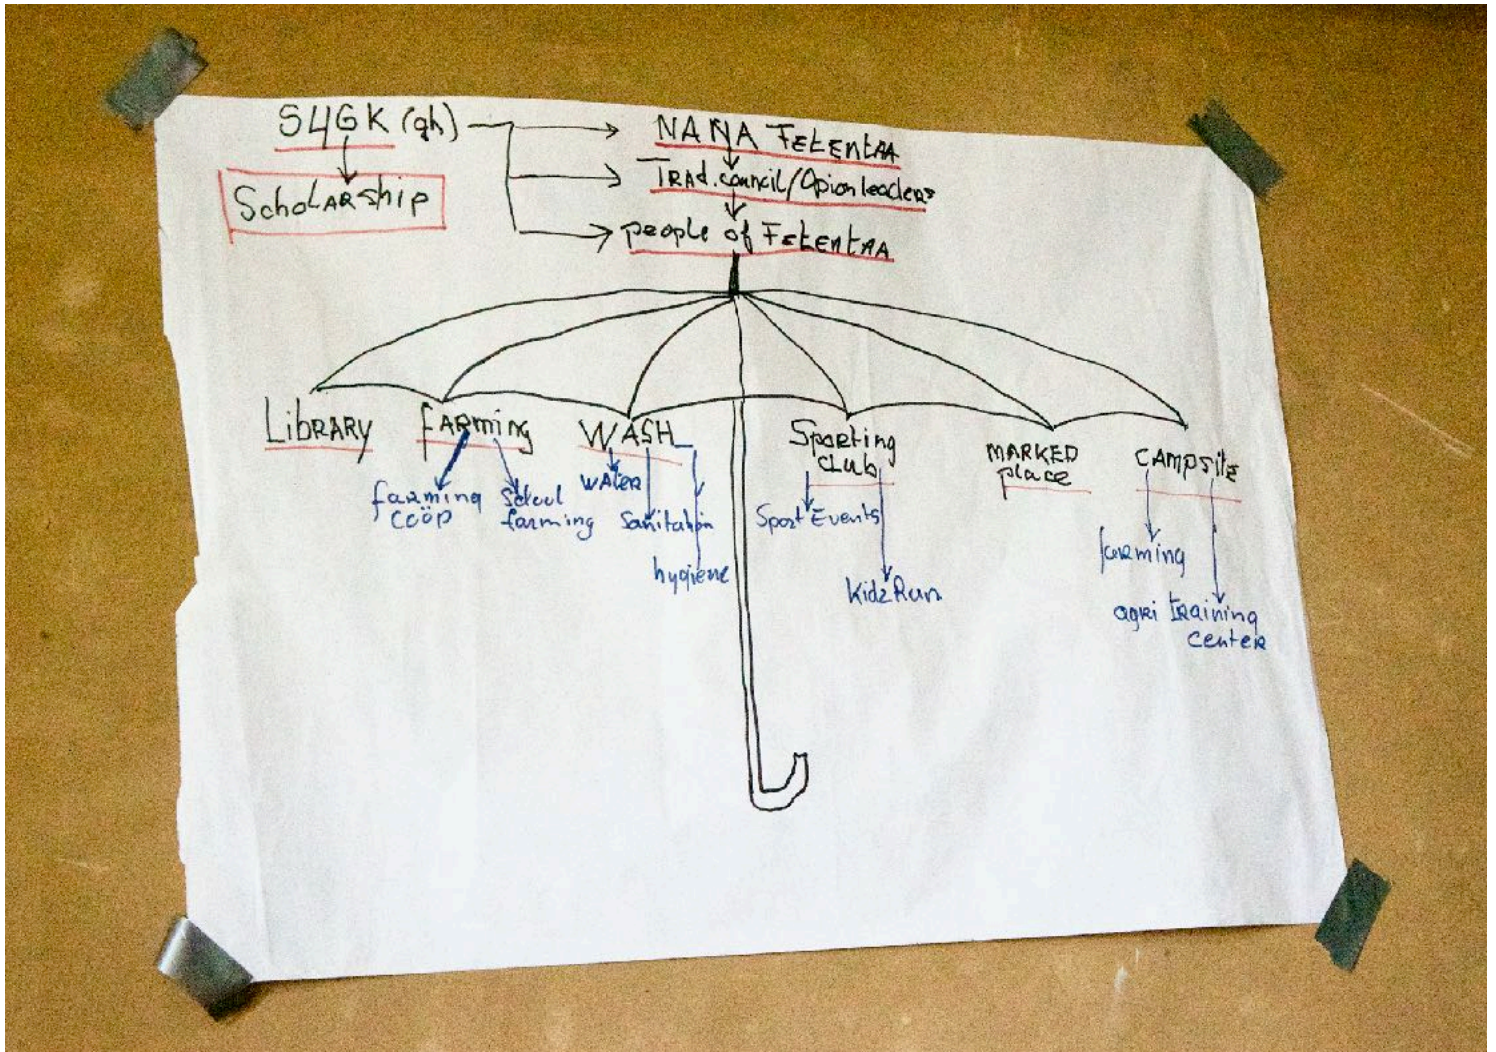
S4GK (gh)

ScholARship

NANA FeLentAA

TRAd. council/Opion leaders

people of FeLentAA

LibRARY

farming

farming coop

School farming

WASH

water

Sanitation

hygiene

Sporting club

Sport Events

Kidz Run

MARKED place

CAMPsite

farming

agri training center